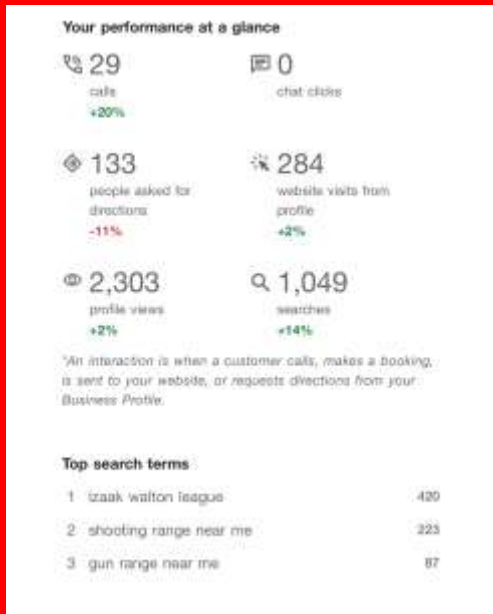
Your performance at a glance

29
calls
+20%

0
chat clicks

133
people asked for directions
-11%

284
website visits from profile
+2%

2,303
profile views
+2%

1,049
searches
+14%

*An interaction is when a customer calls, makes a booking, is sent to your website, or requests directions from your Business Profile.

Top search terms

| | | |
|---|---|---|
| 1 | izaak walton league | 420 |
| 2 | shooting range near me | 223 |
| 3 | gun range near me | 87 |